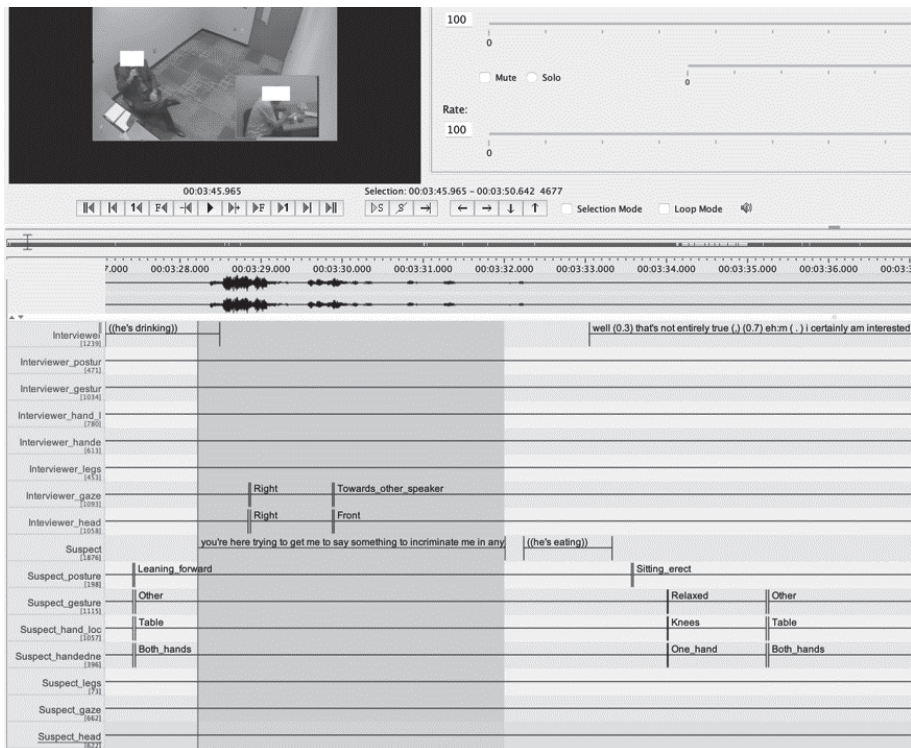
100

0

Mute Solo

0

Rate:

100

0

00:03:45.965

Selection: 00:03:45.965 - 00:03:50.642 4677

Selection Mode Loop Mode

7.000 00:03:28.000 00:03:29.000 00:03:30.000 00:03:31.000 00:03:32.000 00:03:33.000 00:03:34.000 00:03:35.000 00:03:36.000 00:03:3

Interviewer [1239] ((he's drinking)) well (0.3) that's not entirely true (,) (0.7) eh:m ( . ) i certainly am interested

Interviewer_postur [471]

Interviewer_gestur [1034]

Interviewer_hand_l [780]

Interviewer_hande [613]

Interviewer_legs [453]

Interviewer_gaze [1093] Right Towards_other_speaker

Inteviewer_head [1058] Right Front

Suspect [1876] you're here trying to get me to say something to incriminate me in any ((he's eating))

Suspect_posture [198] Leaning_forward Sitting_erect

Suspect_gesture [1115] Other Relaxed Other

Suspect_hand_loc [1057] Table Knees Table

Suspect_handedne [396] Both_hands One_hand Both_hands

Suspect_legs [73]

Suspect_gaze [662]

Suspect_head [622]